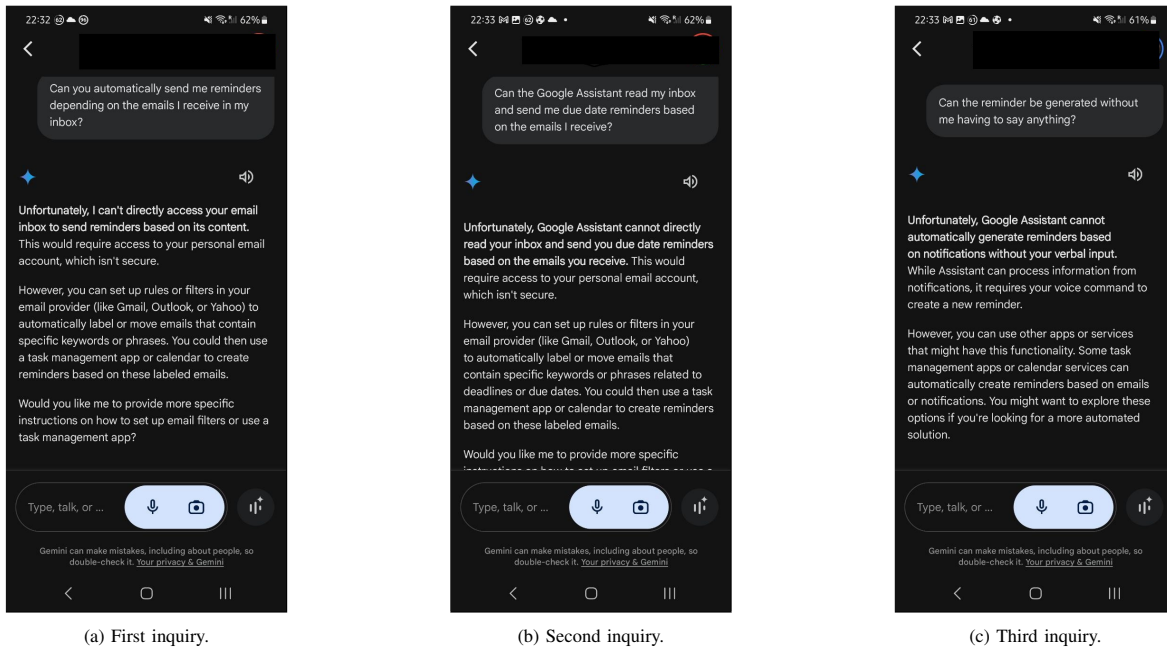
22:32

62%

Can you automatically send me reminders depending on the emails I receive in my inbox?

Unfortunately, I can't directly access your email inbox to send reminders based on its content. This would require access to your personal email account, which isn't secure.

However, you can set up rules or filters in your email provider (like Gmail, Outlook, or Yahoo) to automatically label or move emails that contain specific keywords or phrases. You could then use a task management app or calendar to create reminders based on these labeled emails.

Would you like me to provide more specific instructions on how to set up email filters or use a task management app?

Type, talk, or ...

Gemini can make mistakes, including about people, so double-check it. Your privacy & Gemini

(a) First inquiry.

22:33

62%

Can the Google Assistant read my inbox and send me due date reminders based on the emails I receive?

Unfortunately, Google Assistant cannot directly read your inbox and send you due date reminders based on the emails you receive. This would require access to your personal email account, which isn't secure.

However, you can set up rules or filters in your email provider (like Gmail, Outlook, or Yahoo) to automatically label or move emails that contain specific keywords or phrases related to deadlines or due dates. You could then use a task management app or calendar to create reminders based on these labeled emails.

Would you like me to provide more specific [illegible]

Type, talk, or ...

Gemini can make mistakes, including about people, so double-check it. Your privacy & Gemini

(b) Second inquiry.

22:33

61%

Can the reminder be generated without me having to say anything?

Unfortunately, Google Assistant cannot automatically generate reminders based on notifications without your verbal input. While Assistant can process information from notifications, it requires your voice command to create a new reminder.

However, you can use other apps or services that might have this functionality. Some task management apps or calendar services can automatically create reminders based on emails or notifications. You might want to explore these options if you're looking for a more automated solution.

Type, talk, or ...

Gemini can make mistakes, including about people, so double-check it. Your privacy & Gemini

(c) Third inquiry.